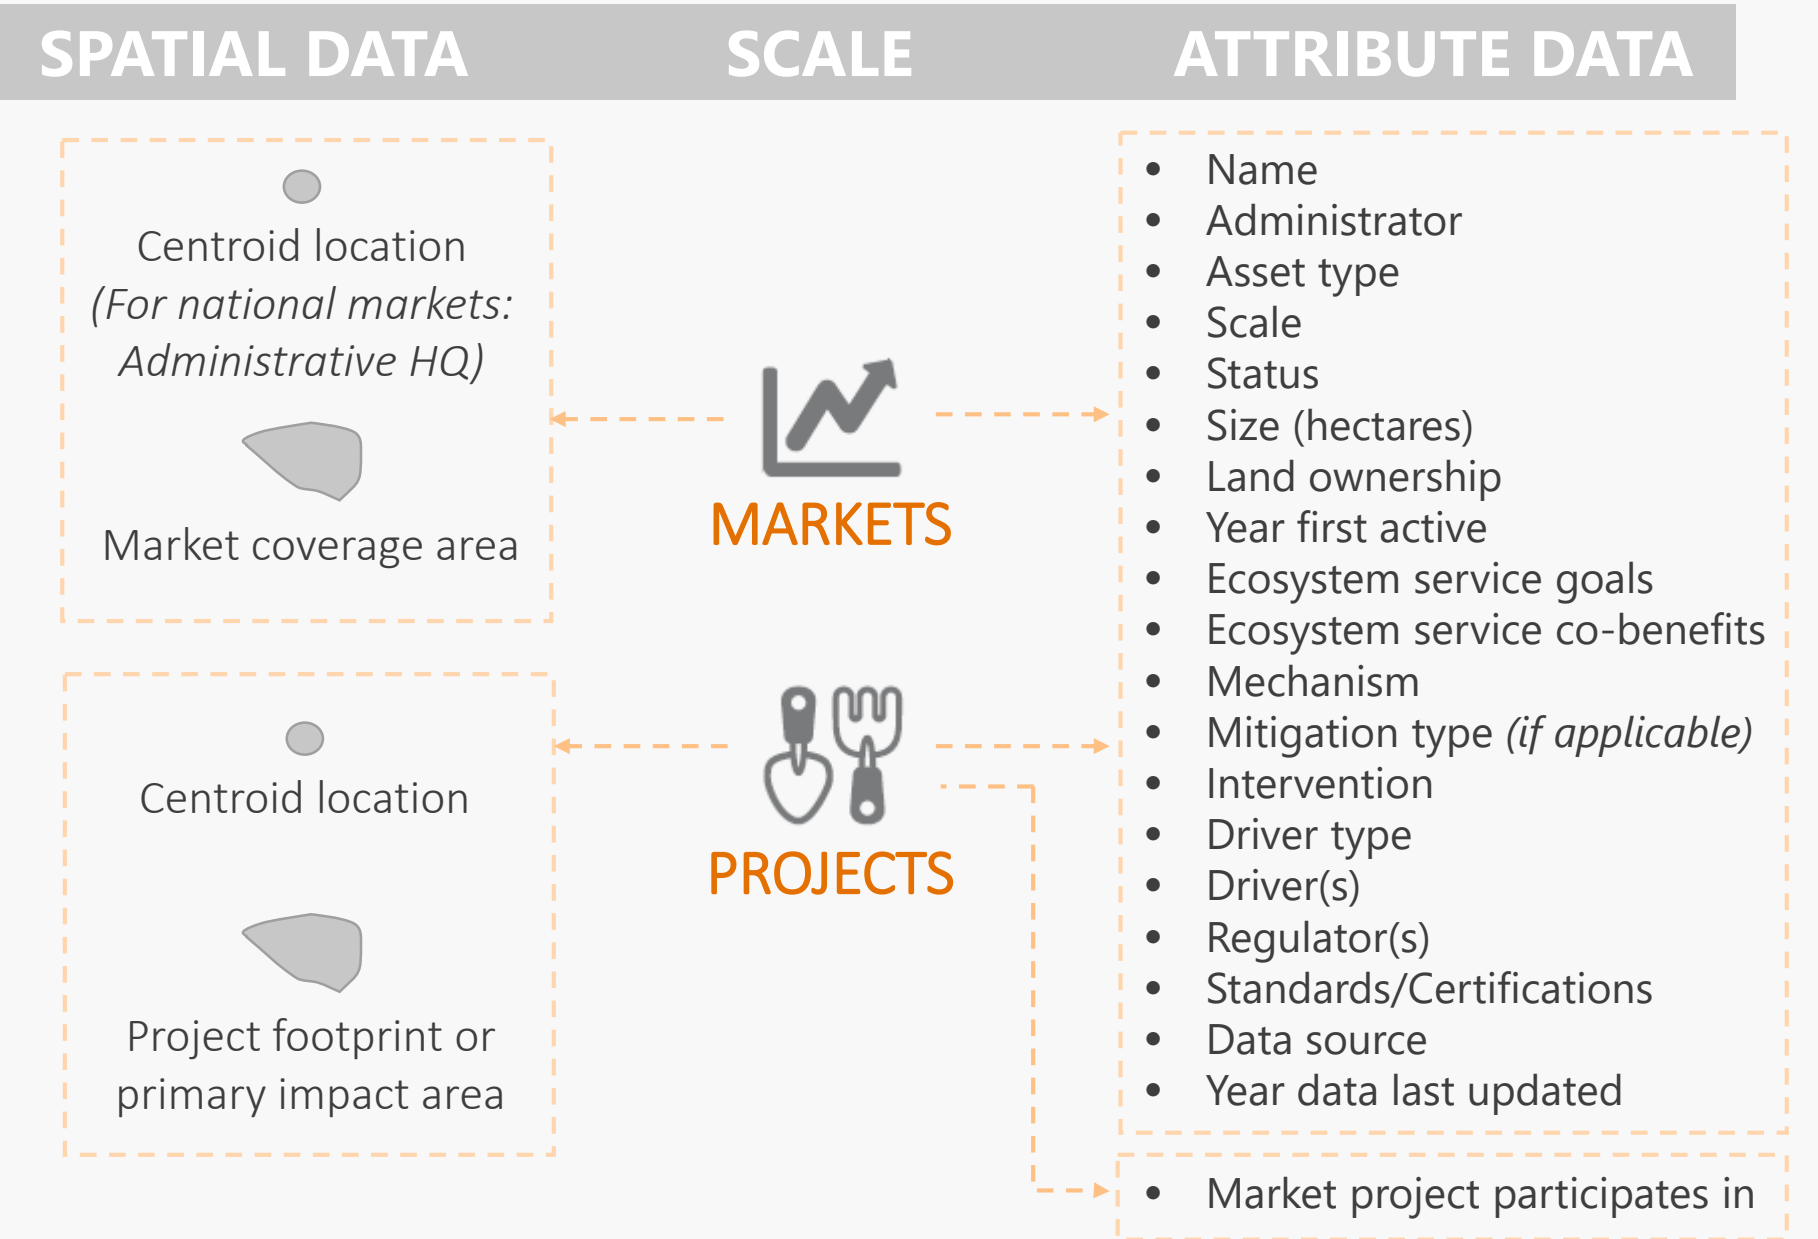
SPATIAL DATA SCALE ATTRIBUTE DATA

Centroid location
*(For national markets: Administrative HQ)*

Market coverage area

MARKETS

Centroid location

Project footprint or primary impact area

PROJECTS

- Name
- Administrator
- Asset type
- Scale
- Status
- Size (hectares)
- Land ownership
- Year first active
- Ecosystem service goals
- Ecosystem service co-benefits
- Mechanism
- Mitigation type *(if applicable)*
- Intervention
- Driver type
- Driver(s)
- Regulator(s)
- Standards/Certifications
- Data source
- Year data last updated

- Market project participates in